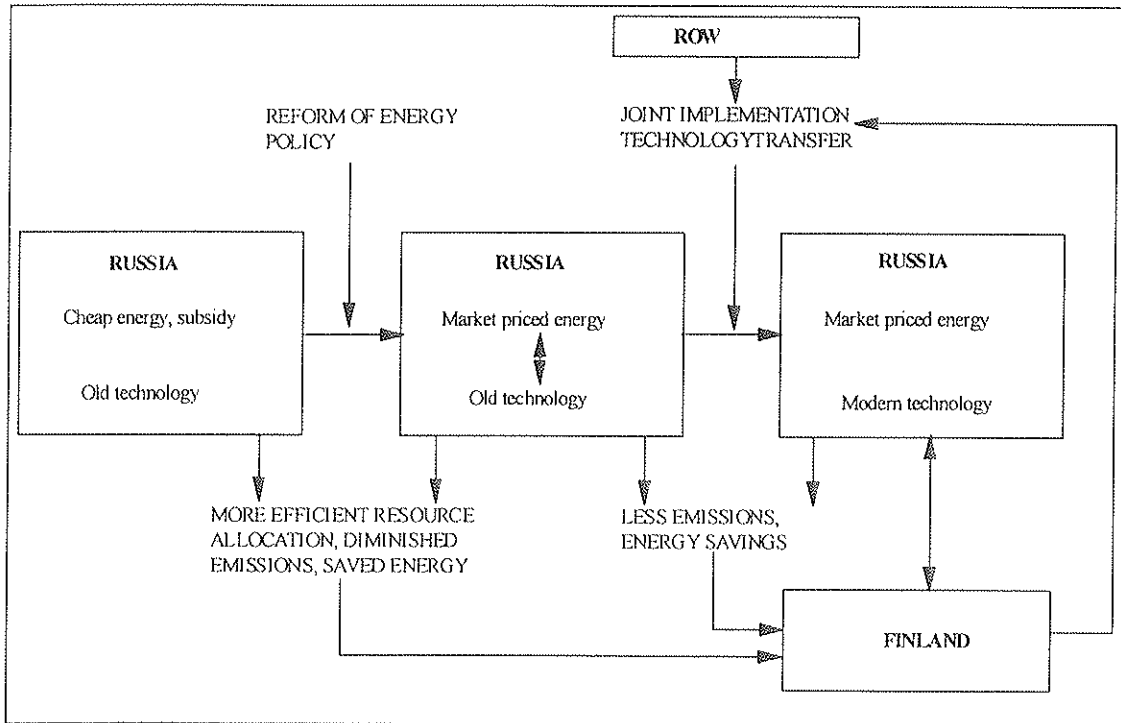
ROW

REFORM OF ENERGY POLICY

JOINT IMPLEMENTATION TECHNOLOGYTRANSFER

RUSSIA

Cheap energy, subsidy

Old technology

RUSSIA

Market priced energy

Old technology

RUSSIA

Market priced energy

Modern technology

MORE EFFICIENT RESOURCE ALLOCATION, DIMINISHED EMISSIONS, SAVED ENERGY

LESS EMISSIONS, ENERGY SAVINGS

FINLAND